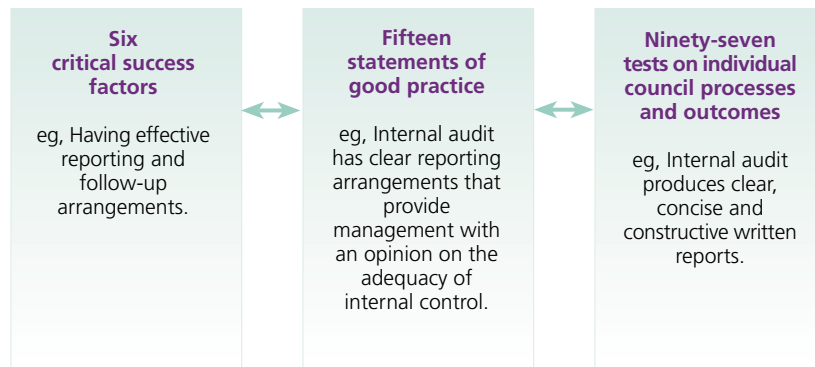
Six critical success factors

eg, Having effective reporting and follow-up arrangements.

Fifteen statements of good practice

eg, Internal audit has clear reporting arrangements that provide management with an opinion on the adequacy of internal control.

Ninety-seven tests on individual council processes and outcomes

eg, Internal audit produces clear, concise and constructive written reports.